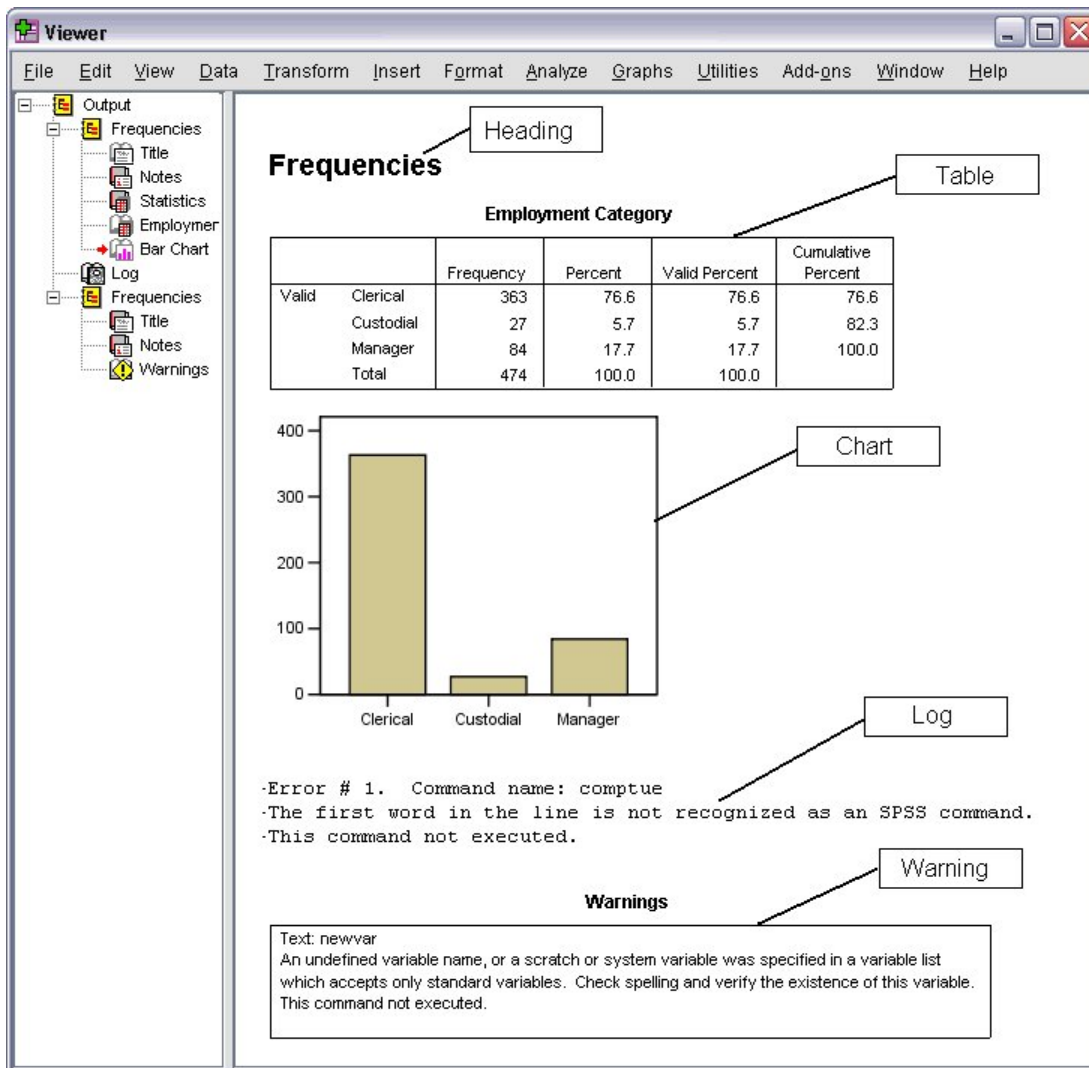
Viewer

File Edit View Data Transform Insert Format Analyze Graphs Utilities Add-ons Window Help

Output
Frequencies
Title
Notes
Statistics
Employmer
Bar Chart
Log
Frequencies
Title
Notes
Warnings

Heading

Frequencies

Table

Employment Category

| | | Frequency | Percent | Valid Percent | Cumulative Percent |
|---|---|---|---|---|---|
| Valid | Clerical | 363 | 76.6 | 76.6 | 76.6 |
| | Custodial | 27 | 5.7 | 5.7 | 82.3 |
| | Manager | 84 | 17.7 | 17.7 | 100.0 |
| | Total | 474 | 100.0 | 100.0 | |

Chart

400
300
200
100
0
Clerical Custodial Manager

Log

-Error # 1. Command name: comptue
-The first word in the line is not recognized as an SPSS command.
-This command not executed.

Warning

Warnings

Text: newvar
An undefined variable name, or a scratch or system variable was specified in a variable list which accepts only standard variables. Check spelling and verify the existence of this variable.
This command not executed.